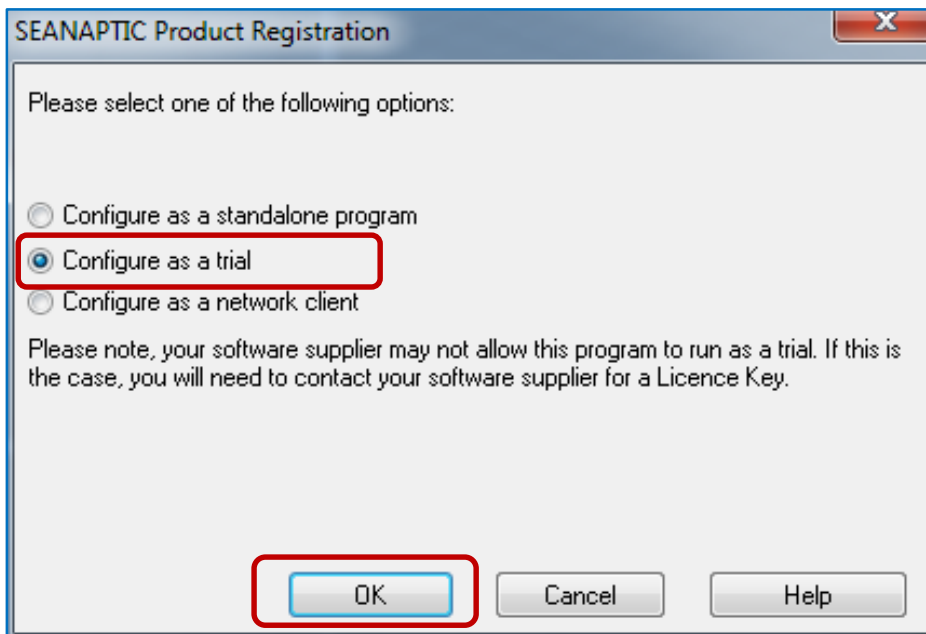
SEANAPTIC Product Registration

Please select one of the following options:

Configure as a standalone program
Configure as a trial
Configure as a network client

Please note, your software supplier may not allow this program to run as a trial. If this is the case, you will need to contact your software supplier for a Licence Key.

OK
Cancel
Help